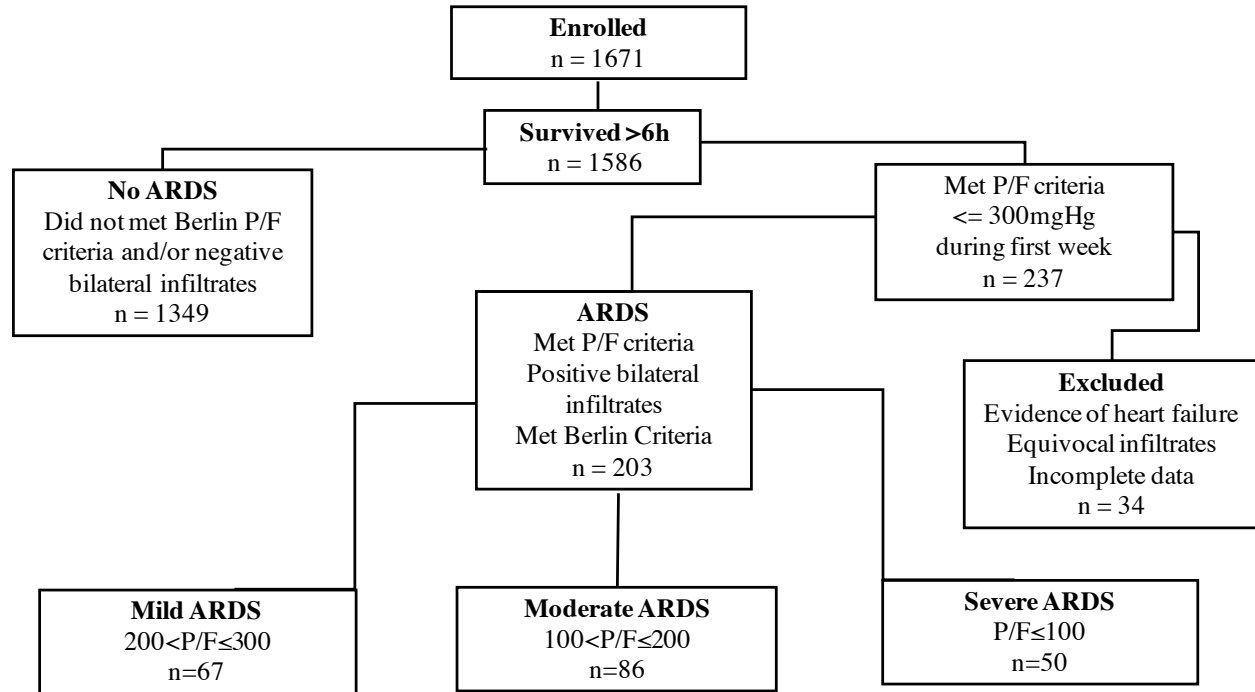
Enrolled
n = 1671

Survived >6h
n = 1586

No ARDS
Did not met Berlin P/F criteria and/or negative bilateral infiltrates
n = 1349

Met P/F criteria
<= 300mgHg
during first week
n = 237

ARDS
Met P/F criteria
Positive bilateral infiltrates
Met Berlin Criteria
n = 203

Excluded
Evidence of heart failure
Equivocal infiltrates
Incomplete data
n = 34

Mild ARDS
$200<P/F\leq300$
n=67

Moderate ARDS
$100<P/F\leq200$
n=86

Severe ARDS
$P/F\leq100$
n=50